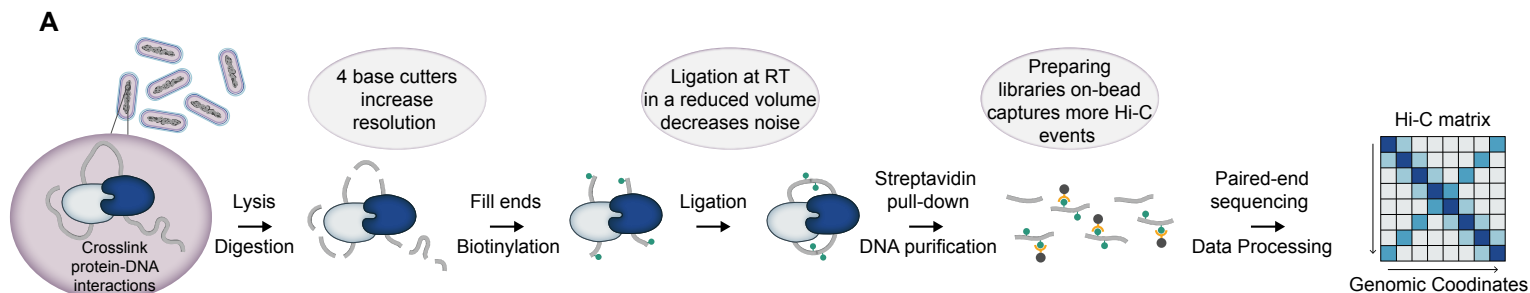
A

Crosslink protein-DNA interactions

Lysis
Digestion

4 base cutters increase resolution

Fill ends
Biotinylation

Ligation

Ligation at RT in a reduced volume decreases noise

Streptavidin pull-down
DNA purification

Preparing libraries on-bead captures more Hi-C events

Paired-end sequencing
Data Processing

Hi-C matrix

Genomic Coodinates